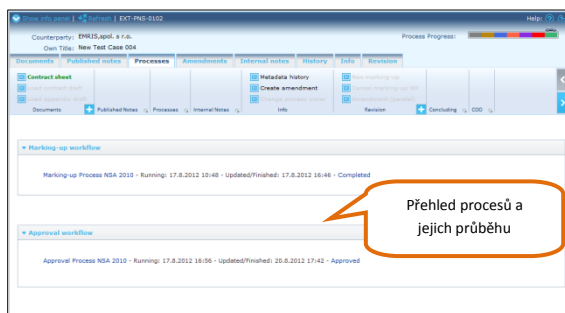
Show info panel | Refresh | EXT-PNS-8102

Help:

Counterparty: EMRIS,spol. s r.o.

Process Progress:

Own Title: New Test Case 004

Documents | Published notes | Processes | Amendments | Internal notes | History | Info | Revision

Contract sheet
Load contract draft
Load approved draft
Documents | Published Notes | Processes | Internal Notes

Metadata history
Create amendment
Change process owner
Info

New marking-up
Cancel marking-up WF
Revert bid (partial)
Revision | Concluding | COD

Marking-up workflow

Marking-up Process NSA 2010 - Running: 17.8.2012 10:48 - Updated/Finished: 17.8.2012 16:46 - Completed

Přehled procesů a jejich průběhu

Approval workflow

Approval Process NSA 2010 - Running: 17.8.2012 16:56 - Updated/Finished: 20.8.2012 17:42 - Approved